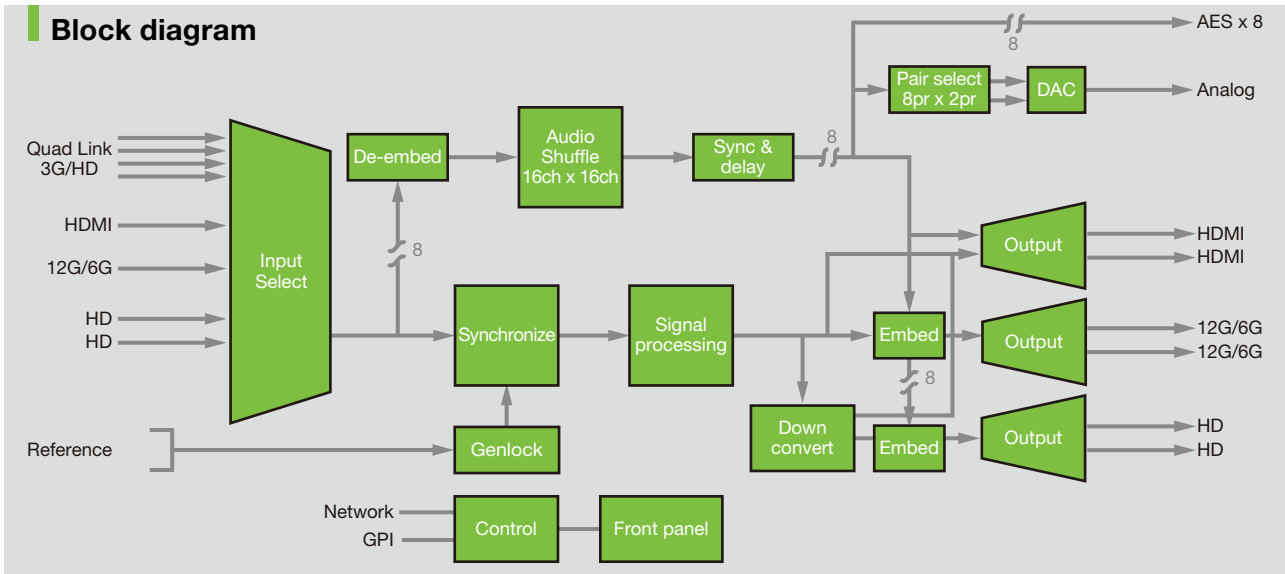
Block diagram

Quad Link 3G/HD

HDMI

12G/6G

HD

HD

Reference

Input Select

De-embed

8

Audio Shuffle 16ch x 16ch

Sync & delay

8

8

AES x 8

Pair select 8pr x 2pr

DAC

Analog

Synchronize

Signal processing

Genlock

Output

HDMI

HDMI

Embed

Output

12G/6G

12G/6G

8

Down convert

Embed

Output

HD

HD

Network

GPI

Control

Front panel